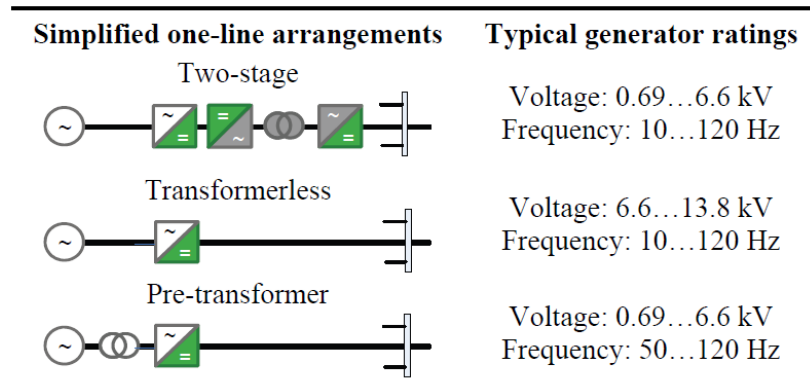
| Simplified one-line arrangements | Typical generator ratings |
|---|---|
| Two-stage | Voltage: 0.69…6.6 kV<br>Frequency: 10…120 Hz |
| Transformerless | Voltage: 6.6…13.8 kV<br>Frequency: 10…120 Hz |
| Pre-transformer | Voltage: 0.69…6.6 kV<br>Frequency: 50…120 Hz |